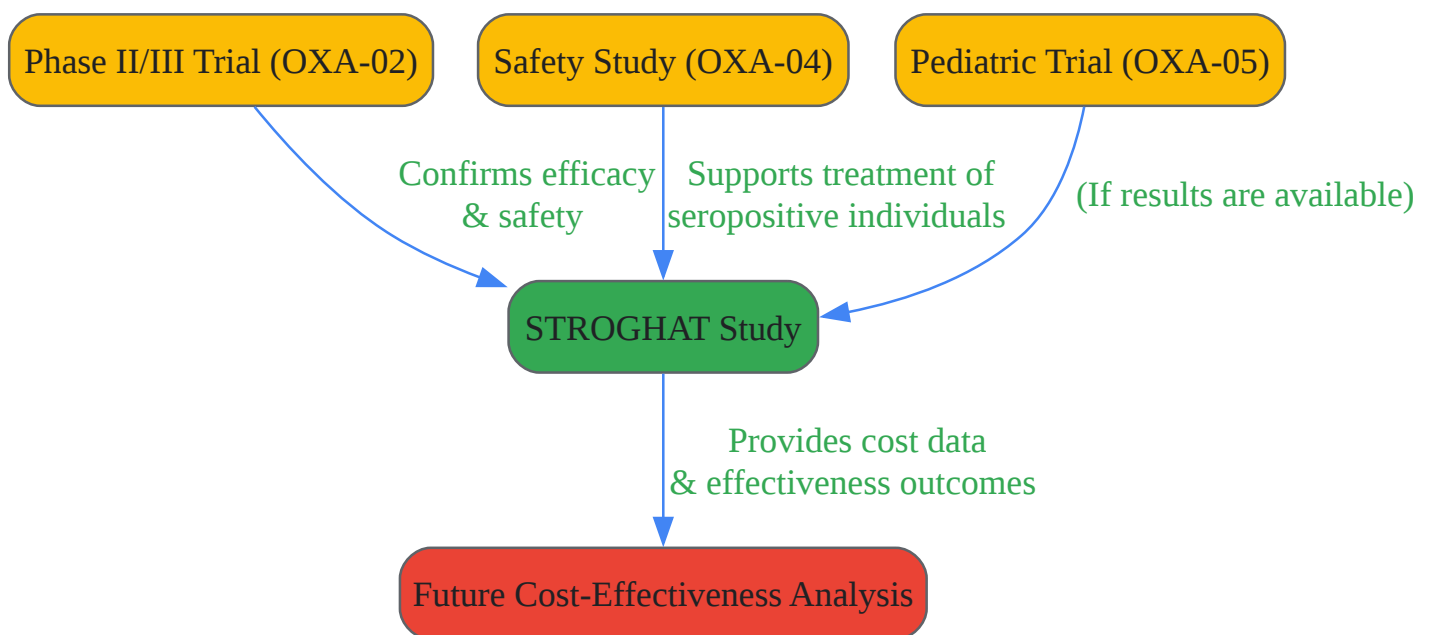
Phase II/III Trial (OXA-02)

Safety Study (OXA-04)

Pediatric Trial (OXA-05)

Confirms efficacy & safety

Supports treatment of seropositive individuals

(If results are available)

STROGHAT Study

Provides cost data & effectiveness outcomes

Future Cost-Effectiveness Analysis